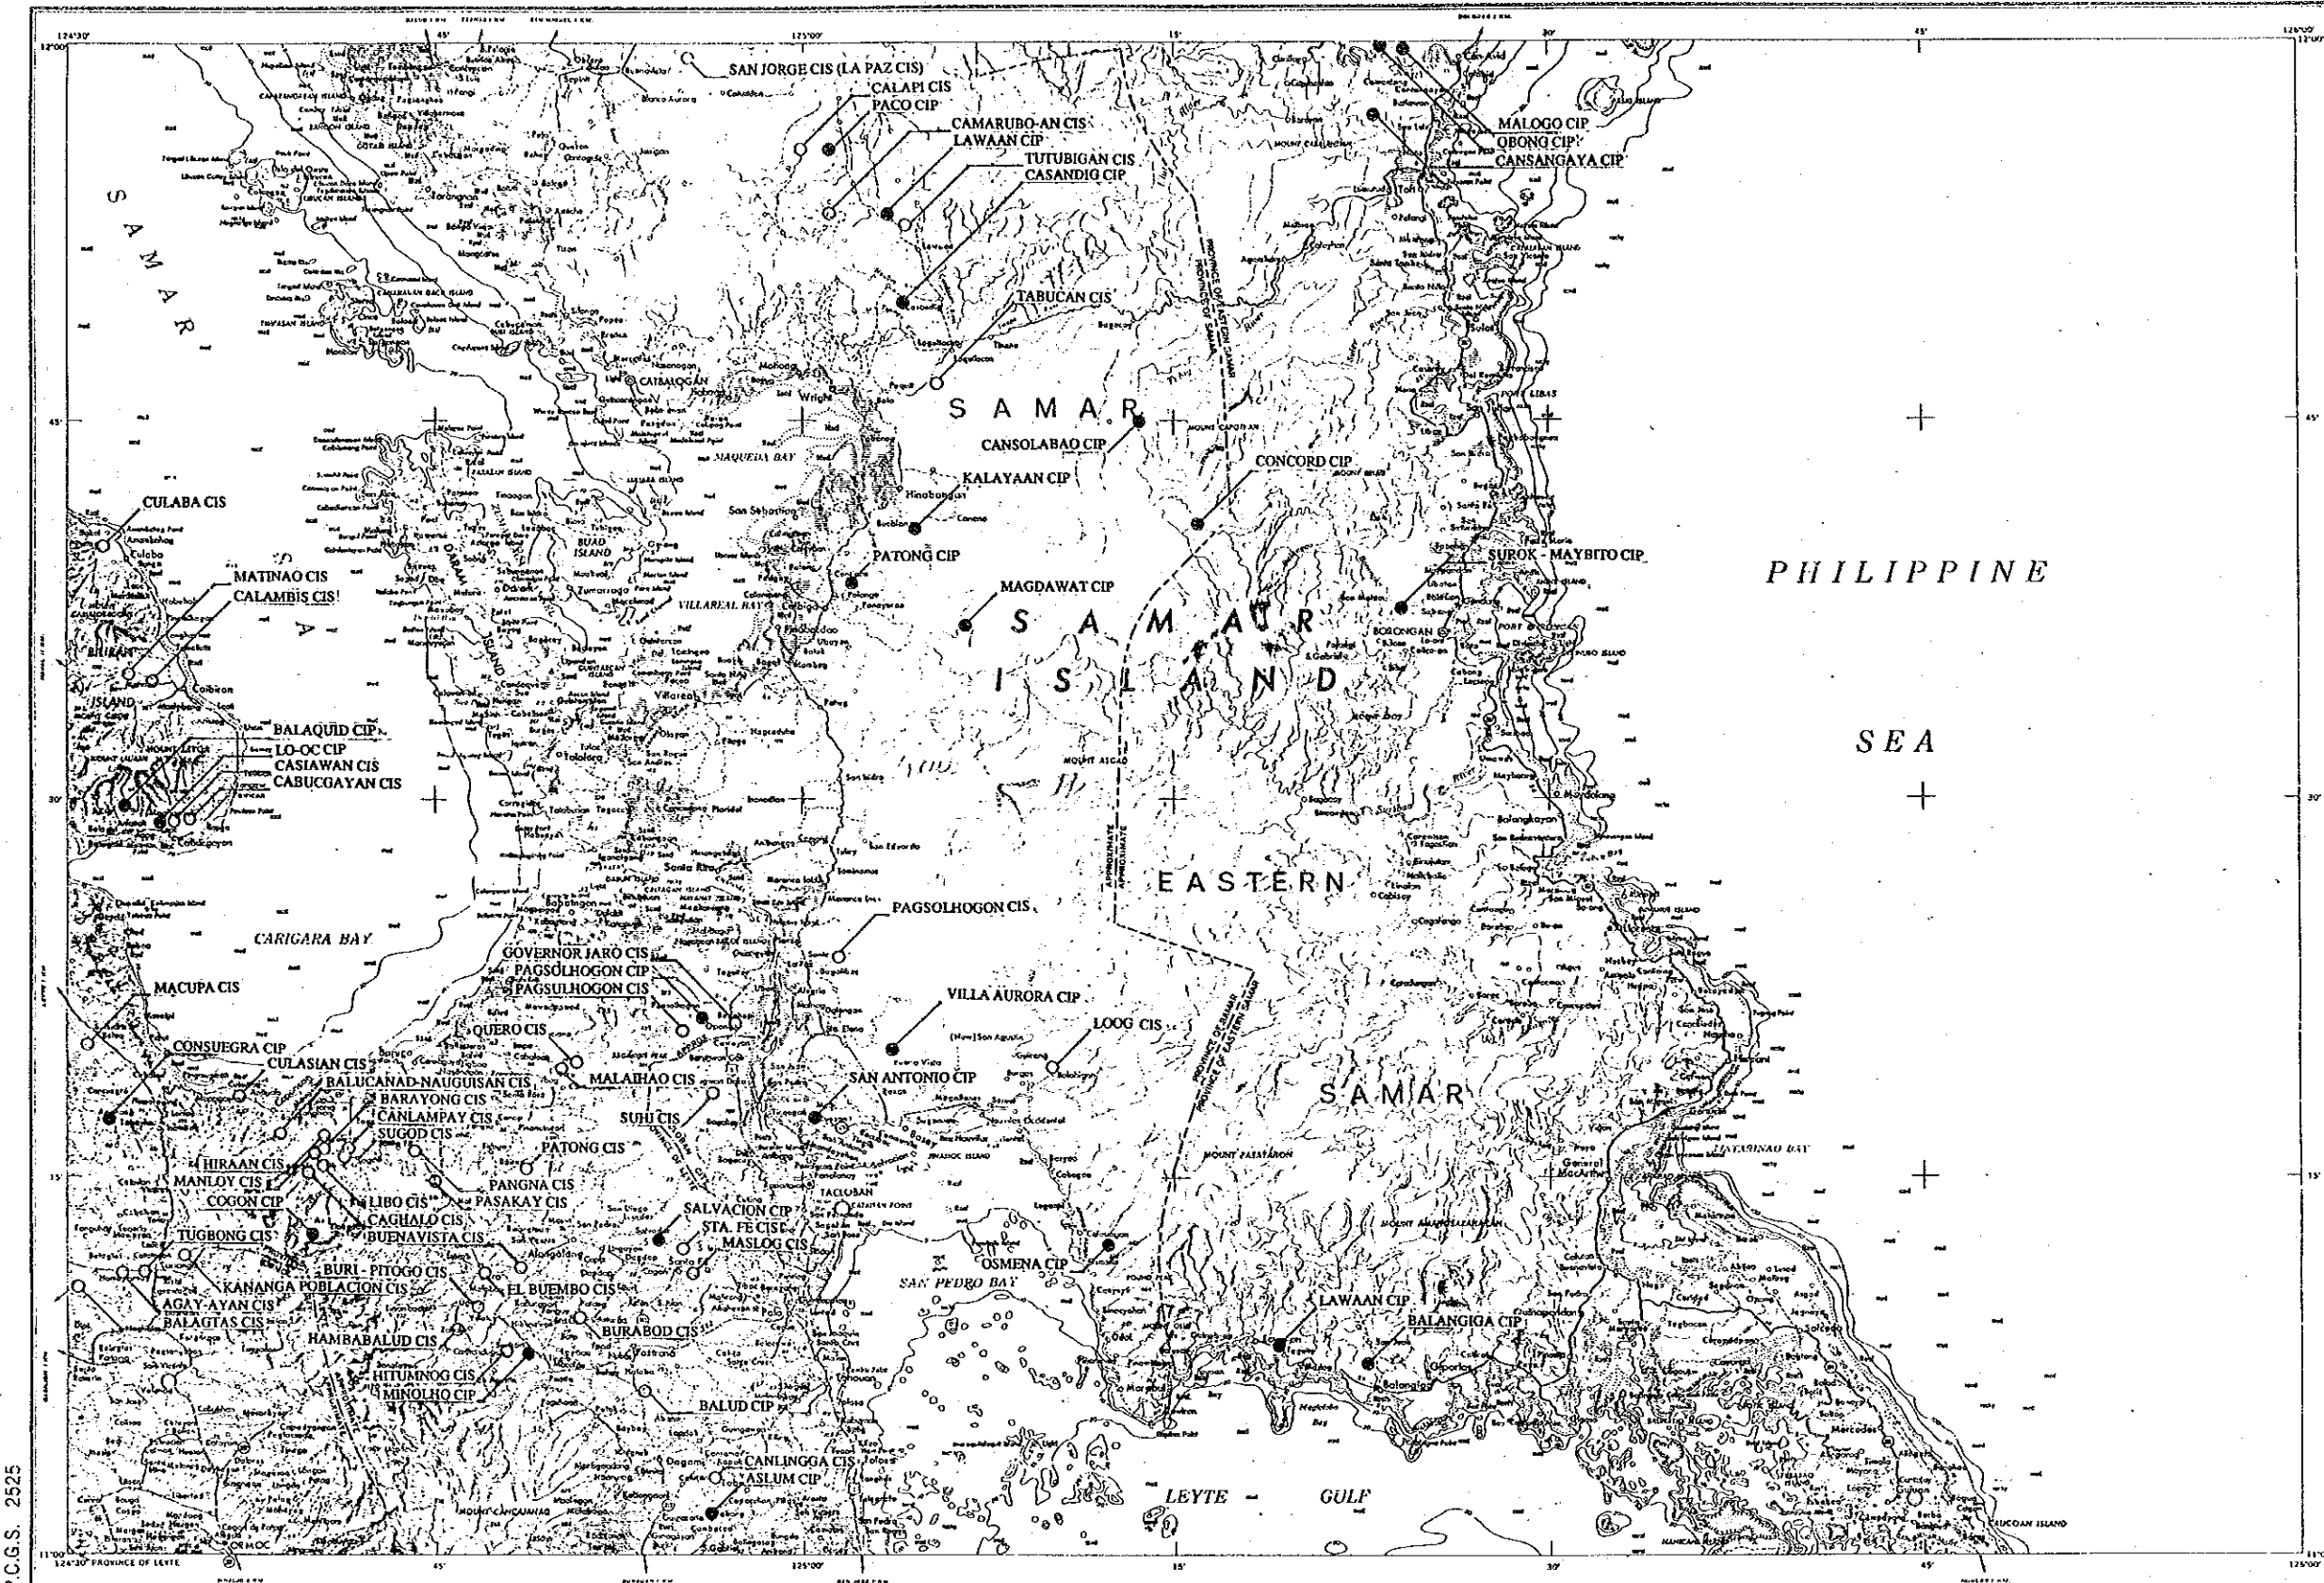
124°30' 45' 125°00' 15' 30' 45' 125°00'
12°00'

SAN JORGE CIS (LA PAZ CIS)
CALAPI CIS
PACO CIP
CAMARUBO-AN CIS
LAWAAN CIP
TUTUBIGAN CIS
CASANDIG CIP
MALOGO CIP
OBONG CIP
CANSANGAYA CIP
TABUCAN CIS
SAMAR
CATBALOGAN
MAQUEDA BAY
S A M A R
CANSOLABAO CIP
KALAYAAN CIP
CONCORD CIP
CULABA CIS
PATONG CIP
SUROK - MAYBITO CIP
PHILIPPINE
MATINAO CIS
CALAMBIS CIS
MAGDAWAT CIP
S A M A R
I S L A N D
VILLAREAL BAY
BORONGAN
SEA
BALAQUID CIP
LO-OC CIP
CASIAWAN CIS
CABUCGAYAN CIS
PROVINCE OF SAMAR
PROVINCE OF EASTERN SAMAR
APPROXIMATE
EASTERN
PAGSOLHOGON CIS
CARIGARA BAY
GOVERNOR JARO CIS
PAGSOLHOGON CIP
PAGSULHOGON CIS
VILLA AURORA CIP
MACUPA CIS
QUERO CIS
LOOG CIS
CONSUEGRA CIP
CULASIAN CIS
BALUCANAD-NAUGUISAN CIS
MALAIHAO CIS
SAN ANTONIO CIP
BARAYONG CIS
CANLAMPAY CIS
SUHI CIS
S A M A R
SUGOD CIS
PATONG CIS
HIRAAN CIS
MANLOY CIS
PANGNA CIS
LIBO CIS
PASAKAY CIS
COGON CIP
TACLOBAN
CAGHALO CIS
SALVACION CIP
STA. FE CIS
TUGBONG CIS
BUENAVISTA CIS
MASLOG CIS
OSMENA CIP
BURI - PITOGO CIS
SAN PEDRO BAY
KANANGA POBLACION CIS
EL BUEMBO CIS
AGAY-AYAN CIS
LAWAAN CIP
BALAGTAS CIS
BURABOD CIS
BALANGIGA CIP
HAMBABALUD CIS
HITUMNOG CIS
MINOLHO CIP
BALUD CIP
CANLINGGA CIS
ASLUM CIP
LEYTE GULF
ORMOC
11°00' 124°30' PROVINCE OF LEYTE
C.G.S. 2525